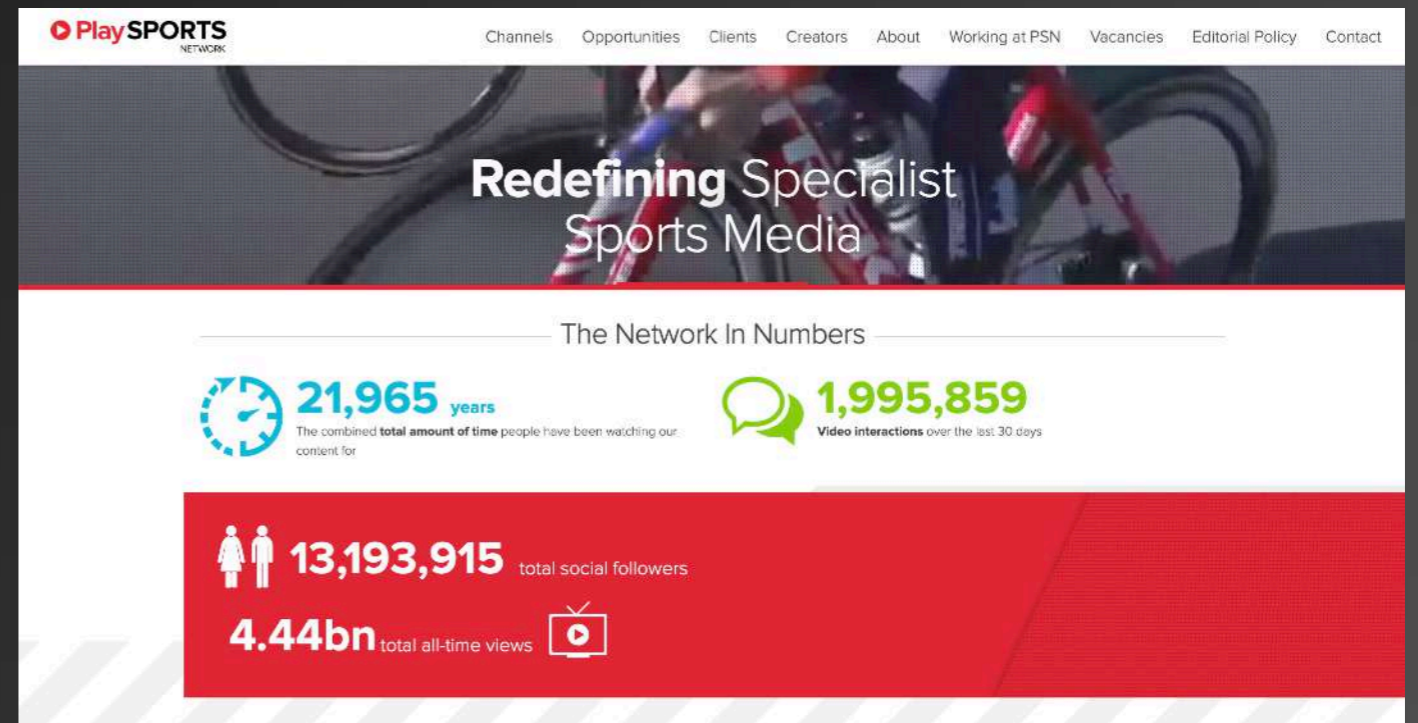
PlaySPORTS NETWORK

Channels Opportunities Clients Creators About Working at PSN Vacancies Editorial Policy Contact

Redefining Specialist Sports Media

The Network In Numbers

21,965 years
The combined total amount of time people have been watching our content for

1,995,859
Video interactions over the last 30 days

13,193,915 total social followers

4.44bn total all-time views